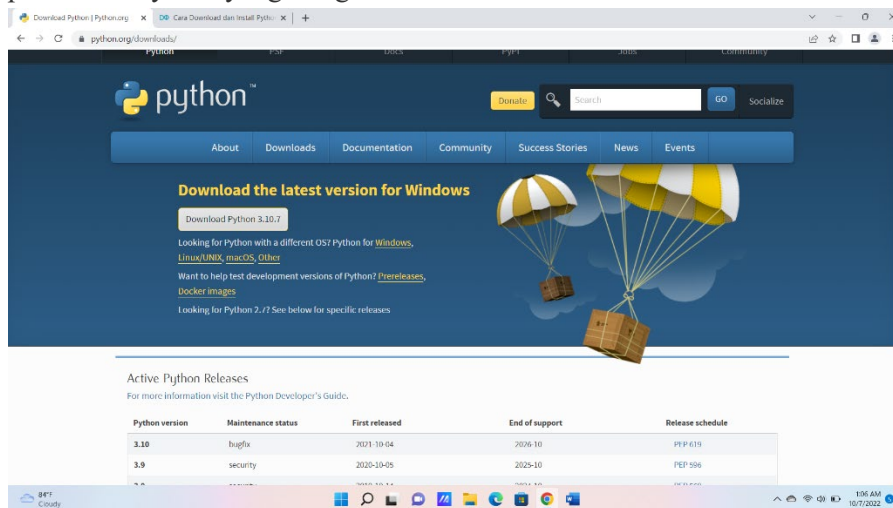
Download Python | Python.org × Cara Download dan Install Pytho × +

python.org/downloads/

Python PSF Docs PyPI Jobs Community

python™

Donate Search GO Socialize

About Downloads Documentation Community Success Stories News Events

Download the latest version for Windows

Download Python 3.10.7

Looking for Python with a different OS? Python for Windows, Linux/UNIX, macOS, Other

Want to help test development versions of Python? Prereleases, Docker images

Looking for Python 2.7? See below for specific releases

Active Python Releases

For more information visit the Python Developer's Guide.

| Python version | Maintenance status | First released | End of support | Release schedule |
|---|---|---|---|---|
| 3.10 | bugfix | 2021-10-04 | 2026-10 | PEP 619 |
| 3.9 | security | 2020-10-05 | 2025-10 | PEP 596 |
| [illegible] | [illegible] | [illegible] | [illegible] | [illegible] |

84°F Cloudy

1:06 AM 10/7/2022